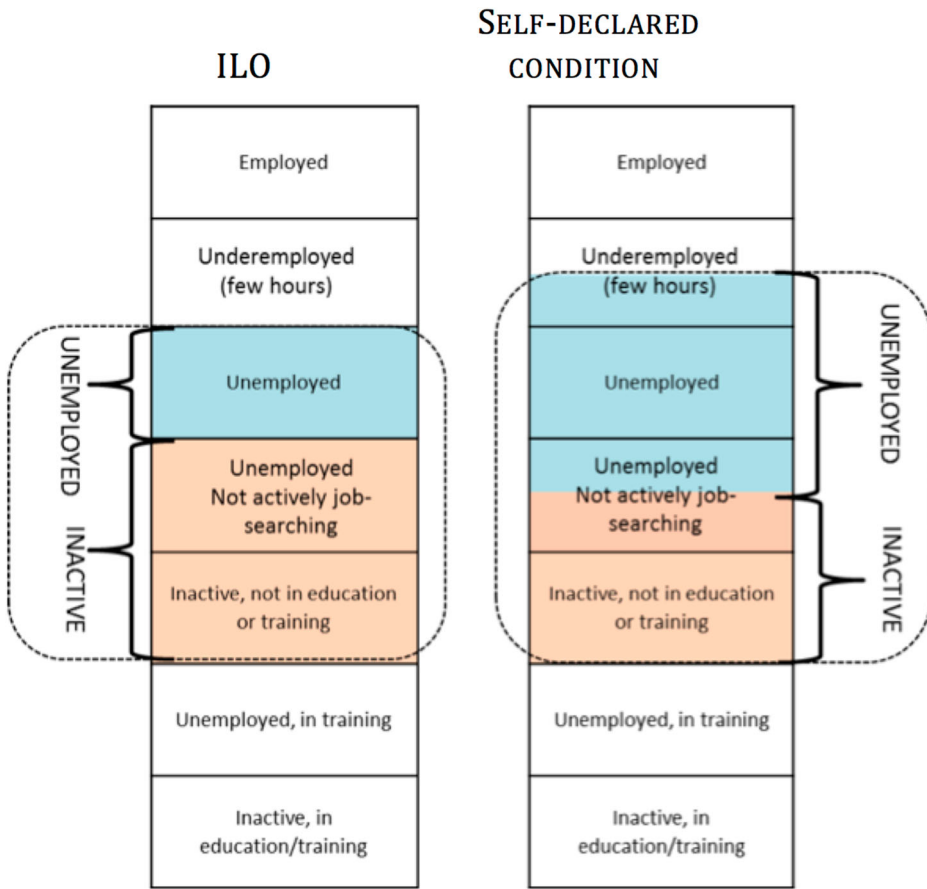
ILO

SELF-DECLARED CONDITION

Employed

Underemployed (few hours)

UNEMPLOYED

Unemployed

INACTIVE

Unemployed Not actively job-searching

Inactive, not in education or training

Unemployed, in training

Inactive, in education/training

Employed

Underemployed (few hours)

Unemployed

Unemployed Not actively job-searching

Inactive, not in education or training

UNEMPLOYED

INACTIVE

Unemployed, in training

Inactive, in education/training